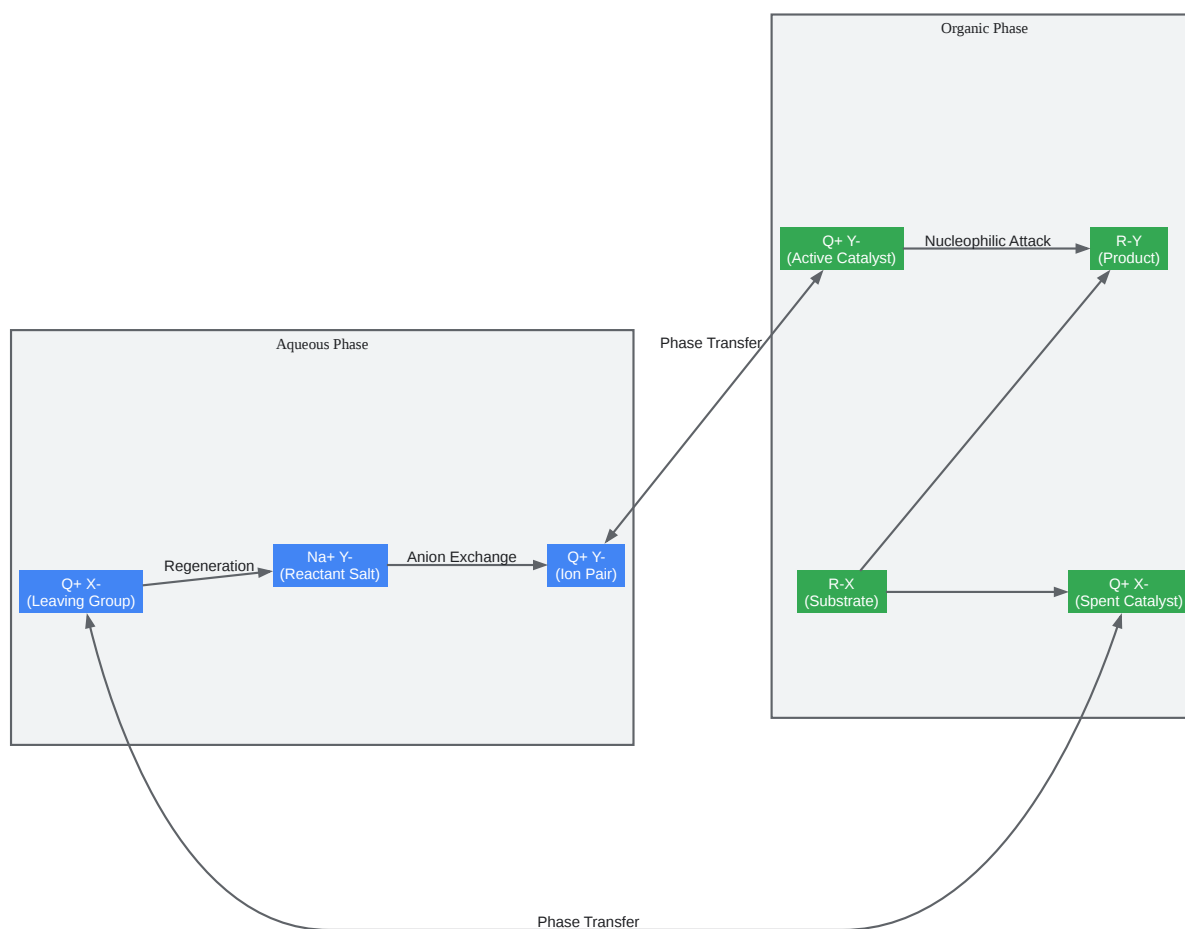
Organic Phase

Q+ Y-
(Active Catalyst)

Nucleophilic Attack

R-Y
(Product)

Phase Transfer

Aqueous Phase

R-X
(Substrate)

Q+ X-
(Spent Catalyst)

Q+ X-
(Leaving Group)

Regeneration

Na+ Y-
(Reactant Salt)

Anion Exchange

Q+ Y-
(Ion Pair)

Phase Transfer